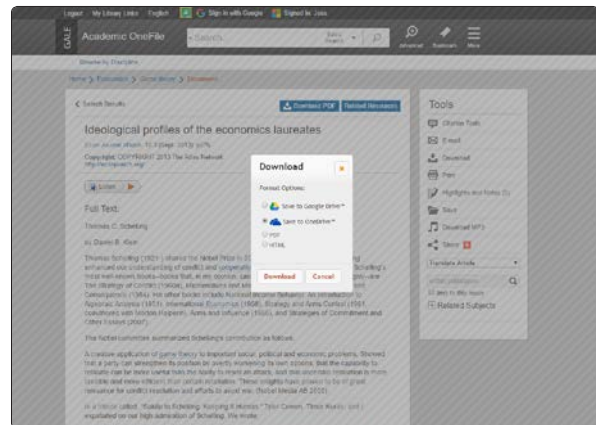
Logout My Library Links English Sign in with Google Signed in Jose

GALE Academic OneFile Search Advanced Bookmarks More

Browse by Discipline

Home > Economics > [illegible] > Document

< Search Results

Download PDF Related Documents

Ideological profiles of the economics laureates

Econ Journal Watch. 10.3 (Sept. 2013) p376.

Copyright: COPYRIGHT 2013 The Atlas Network
http://econjwatch.org/

Listen

Full Text:

Thomas C. Schelling

by Daniel B. Klein

Thomas Schelling (1921- ) shared the Nobel Prize in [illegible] enhanced our understanding of conflict and cooperation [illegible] Schelling's most well-known books—books that, in my opinion, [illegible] are The Strategy of Conflict (1960), Micromotives and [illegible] Consequences (1984). His other books include Nuclear Weapons: An Introduction to Applied Analysis (1971), International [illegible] (1958), Strategy and Arms Control (1961, coauthored with Morton Halperin), Arms and Influence (1966), and Strategies of Commitment and Other Essays (2006).

The Nobel committee summarized Schelling's contribution as follows:

A creative application of game theory to important social, political and economic problems. Showed that a party can strengthen its position by overtly worsening its own options, that the capability to retaliate can be more useful than the ability to resist an attack, and that uncertain retaliation is more credible and more efficient than certain retaliation. These insights have proven to be of great relevance for conflict resolution and efforts to avoid war. (Nobel Media AB 2013)

In a memoir called "Ready to Schelling: Applying it Harmless" Tyler Cowen, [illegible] inspirational on our high admiration of Schelling. We wrote:

Download

Format Options:

Save to Google Drive™

Save to OneDrive™

PDF

HTML

Download Cancel

Tools

Citation Tools

Email

Download

Print

Highlights and Notes (0)

Save

Download MP3

Share

Translate Article

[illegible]

Terms in this report

Related Subjects